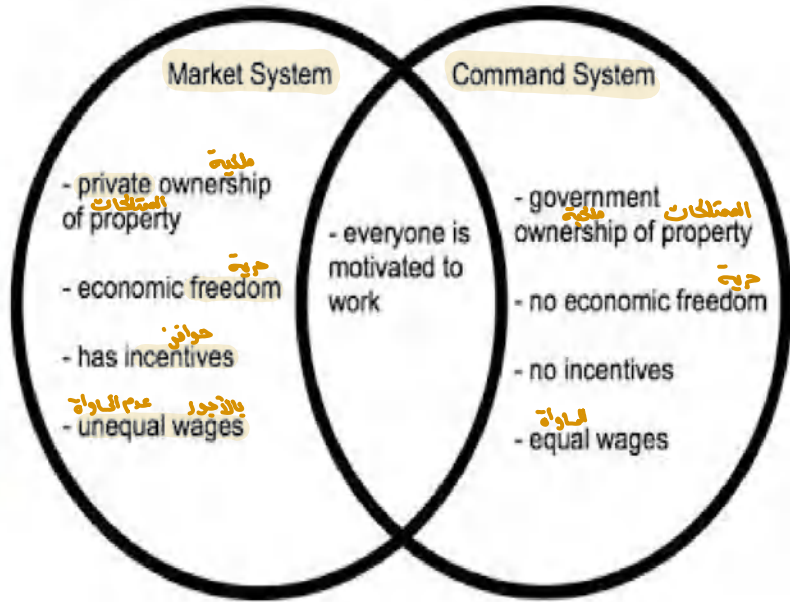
Market System

ملكية
- private ownership
الممتلكات
of property

حرية
- economic freedom

حوافز
- has incentives

عدم المساواة بالأجور
- unequal wages

- everyone is motivated to work

Command System

- government
ملكية الممتلكات
ownership of property

حرية
- no economic freedom

- no incentives

المساواة
- equal wages